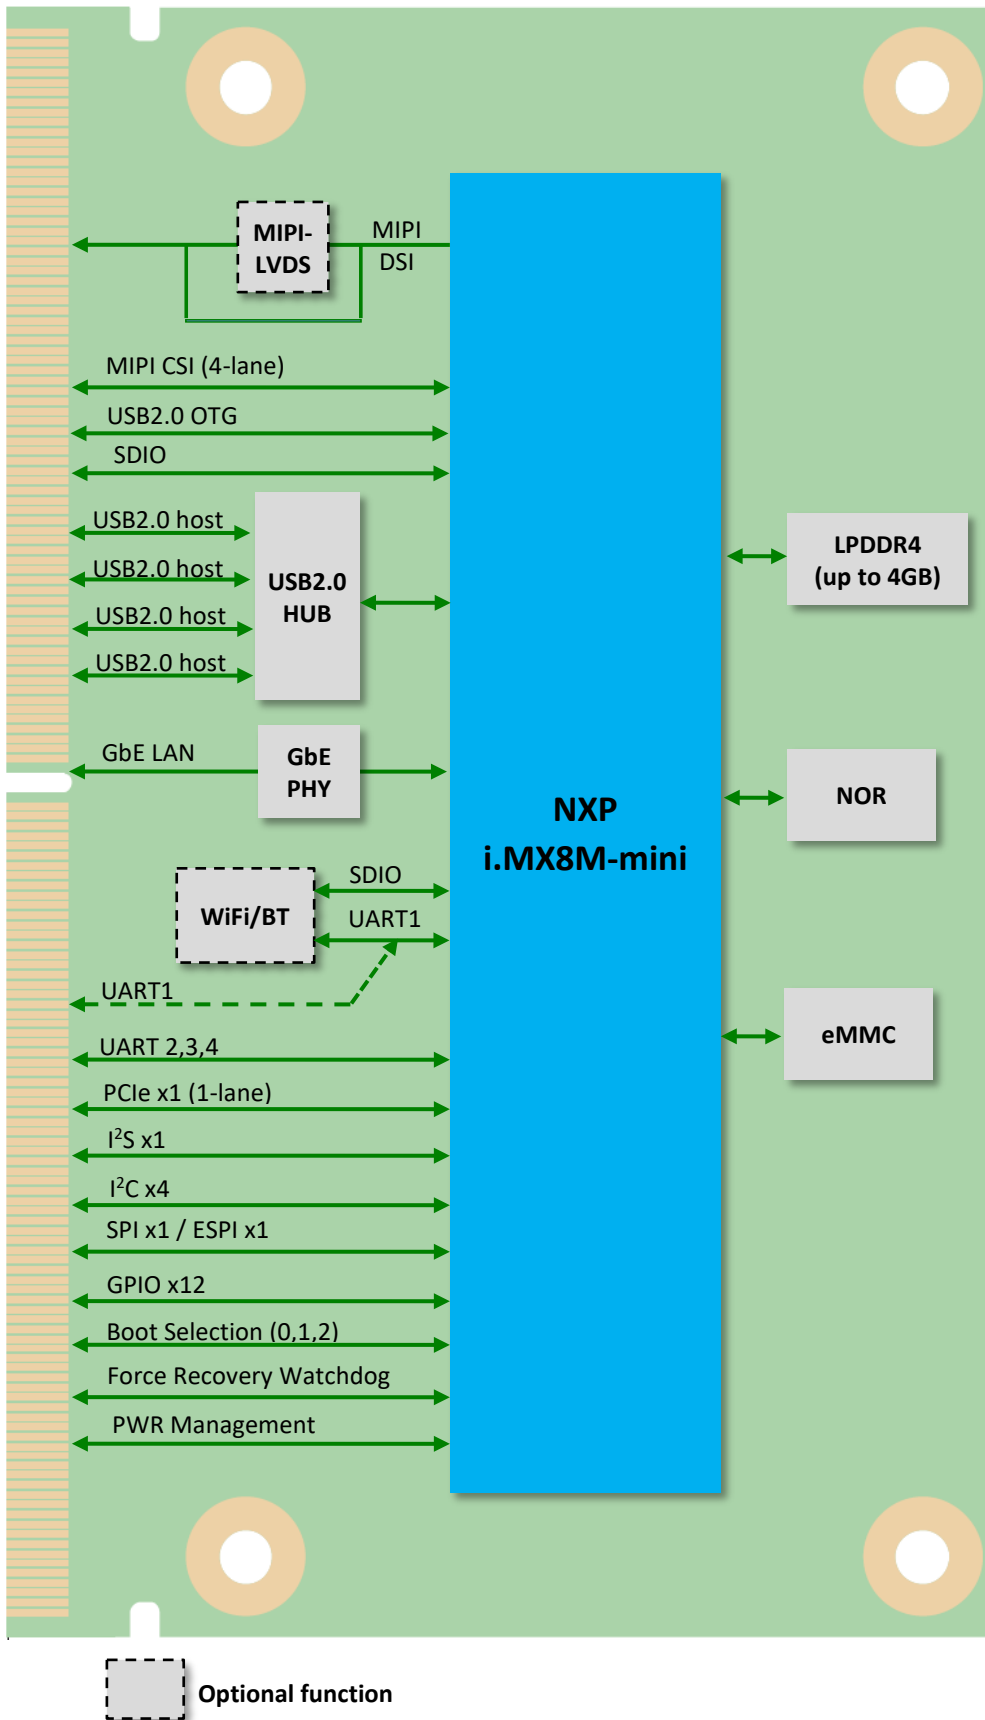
MIPI-LVDS

MIPI DSI

MIPI CSI (4-lane)

USB2.0 OTG

SDIO

USB2.0 host

USB2.0 host

USB2.0 host

USB2.0 host

USB2.0 HUB

LPDDR4 (up to 4GB)

GbE LAN

GbE PHY

NXP i.MX8M-mini

NOR

SDIO

WiFi/BT

UART1

UART1

eMMC

UART 2,3,4

PCIe x1 (1-lane)

$I^2S$ x1

$I^2C$ x4

SPI x1 / ESPI x1

GPIO x12

Boot Selection (0,1,2)

Force Recovery Watchdog

PWR Management

Optional function